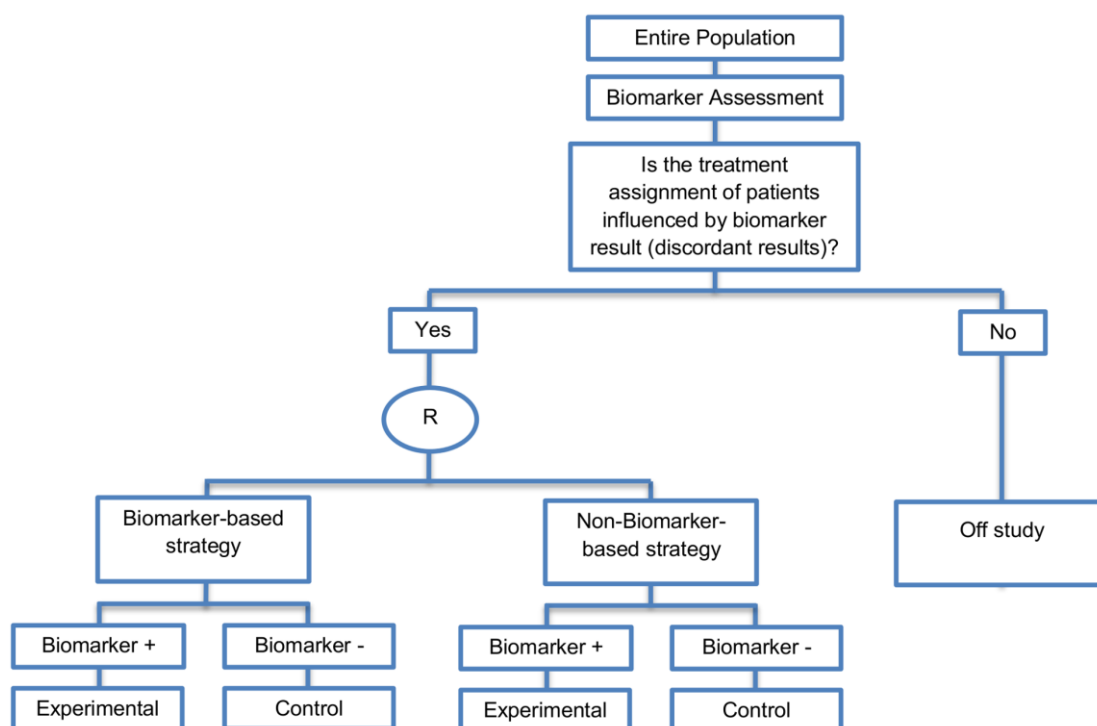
Entire Population

Biomarker Assessment

Is the treatment assignment of patients influenced by biomarker result (discordant results)?

Yes

No

R

Biomarker-based strategy

Non-Biomarker-based strategy

Off study

Biomarker +

Biomarker -

Biomarker +

Biomarker -

Experimental

Control

Experimental

Control